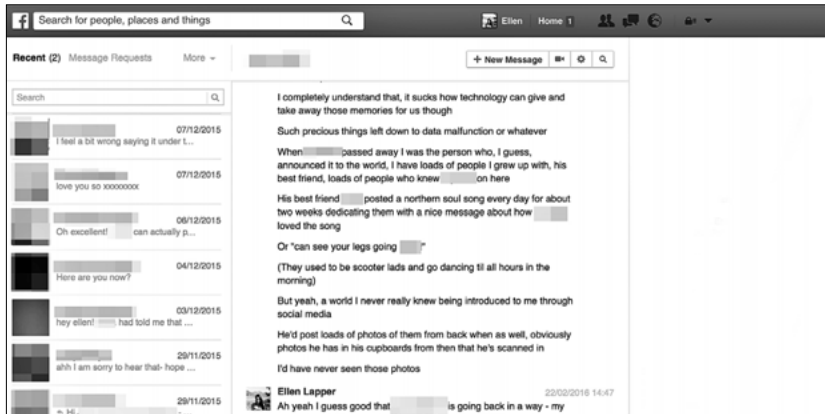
Search for people, places and things

Ellen Home 1

Recent (2) Message Requests More

+ New Message

Search

07/12/2015
I feel a bit wrong saying it under t...

07/12/2015
love you so xxxxxxxx

06/12/2015
Oh excellent! can actually p...

04/12/2015
Here are you now?

03/12/2015
hey ellen! had told me that ...

29/11/2015
ahh I am sorry to hear that- hope ...

29/11/2015
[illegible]

I completely understand that, it sucks how technology can give and take away those memories for us though

Such precious things left down to data malfunction or whatever

When passed away I was the person who, I guess, announced it to the world, I have loads of people I grew up with, his best friend, loads of people who knew on here

His best friend posted a northern soul song every day for about two weeks dedicating them with a nice message about how loved the song

Or "can see your legs going "

(They used to be scooter lads and go dancing til all hours in the morning)

But yeah, a world I never really knew being introduced to me through social media

He'd post loads of photos of them from back when as well, obviously photos he has in his cupboards from then that he's scanned in

I'd have never seen those photos

Ellen Lapper
22/02/2016 14:47
Ah yeah I guess good that is going back in a way - my